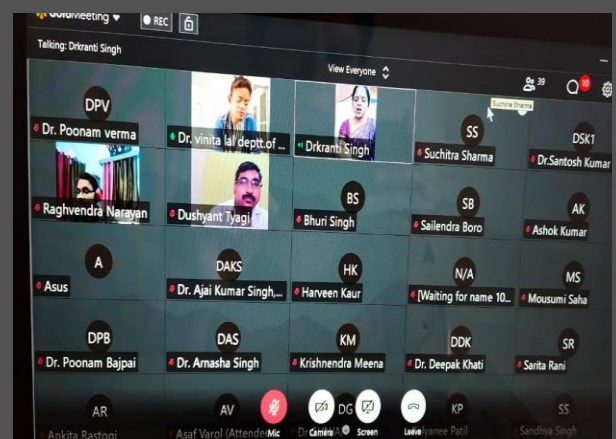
GoToMeeting ▾ REC

Talking: Drkranti Singh

View Everyone

39

10

Suchitra Sharma

DPV
Dr. Poonam verma

Dr. vinita lal deptt.of ...

Drkranti Singh

SS
Suchitra Sharma

DSK1
Dr.Santosh Kumar

Raghvendra Narayan

Dushyant Tyagi

BS
Bhuri Singh

SB
Sailendra Boro

AK
Ashok Kumar

A
Asus

DAKS
Dr. Ajai Kumar Singh,...

HK
Harveen Kaur

N/A
[Waiting for name 10...

MS
Mousumi Saha

DPB
Dr. Poonam Bajpai

DAS
Dr. Arnasha Singh

KM
Krishnendra Meena

DDK
Dr. Deepak Khati

SR
Sarita Rani

AR
Ankita Rastogi

AV
Asaf Varol (Attendee)

DG
Dr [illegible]

KP
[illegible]lyanee Patil

SS
Sandhya Singh

Mic Camera Screen Leave